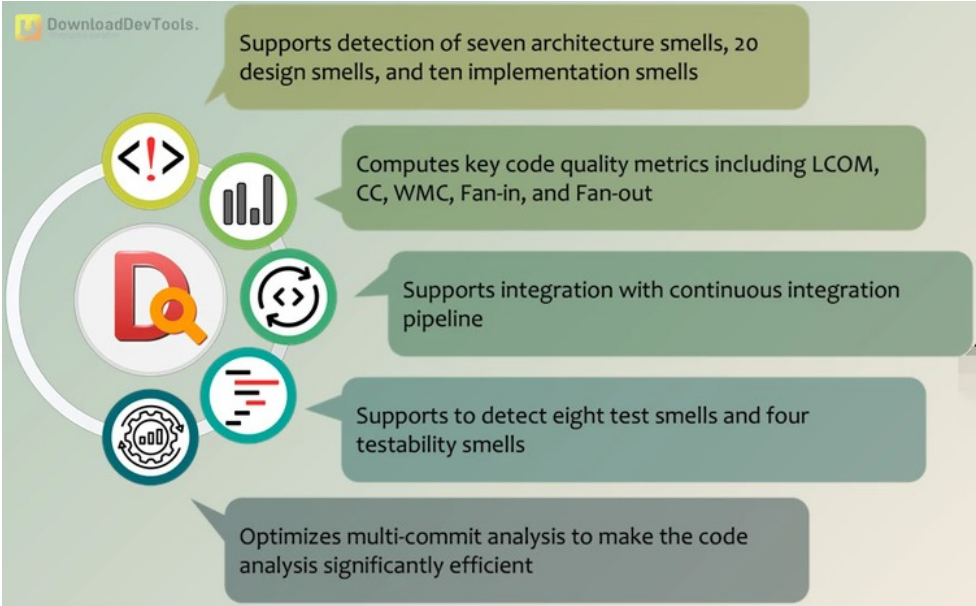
DownloadDevTools.

Supports detection of seven architecture smells, 20 design smells, and ten implementation smells

Computes key code quality metrics including LCOM, CC, WMC, Fan-in, and Fan-out

Supports integration with continuous integration pipeline

Supports to detect eight test smells and four testability smells

Optimizes multi-commit analysis to make the code analysis significantly efficient